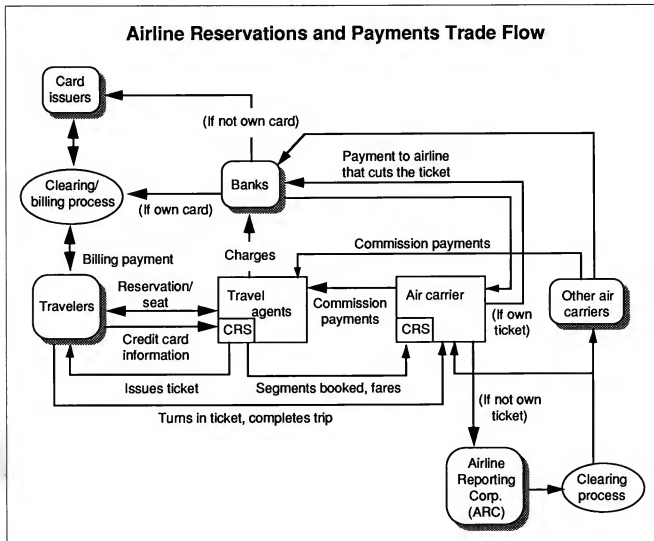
Airline Reservations and Payments Trade Flow

Card issuers

(If not own card)

Clearing/ billing process

Banks

Payment to airline that cuts the ticket

(If own card)

Billing payment

Charges

Commission payments

Travelers

Reservation/ seat

Travel agents

Commission payments

Air carrier

Other air carriers

Credit card information

CRS

CRS

(If own ticket)

Issues ticket

Segments booked, fares

Turns in ticket, completes trip

(If not own ticket)

Airline Reporting Corp. (ARC)

Clearing process